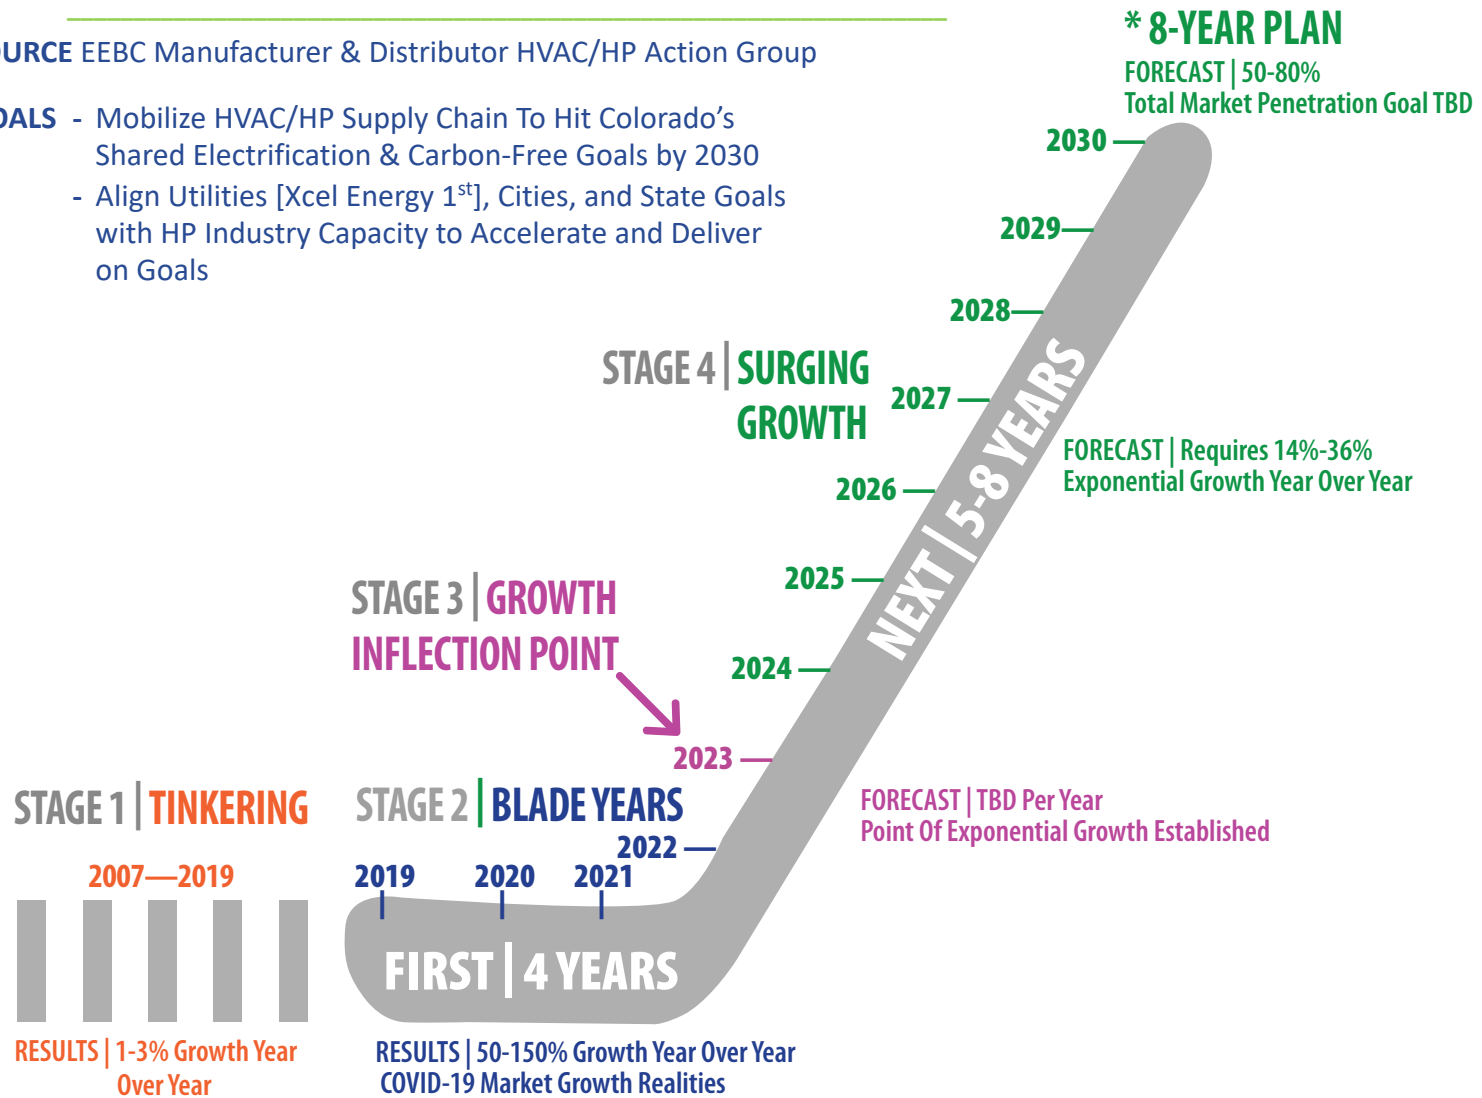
URCE EEBC Manufacturer & Distributor HVAC/HP Action Group

ALS - Mobilize HVAC/HP Supply Chain To Hit Colorado's Shared Electrification & Carbon-Free Goals by 2030

- Align Utilities [Xcel Energy 1$^{st}$], Cities, and State Goals with HP Industry Capacity to Accelerate and Deliver on Goals

* 8-YEAR PLAN
FORECAST | 50-80%
Total Market Penetration Goal TBD

2030
2029
2028
STAGE 4 | SURGING GROWTH
2027
FORECAST | Requires 14%-36% Exponential Growth Year Over Year
2026
NEXT | 5-8 YEARS
2025
STAGE 3 | GROWTH INFLECTION POINT
2024
2023
FORECAST | TBD Per Year
Point Of Exponential Growth Established

STAGE 1 | TINKERING
2007—2019
RESULTS | 1-3% Growth Year Over Year

STAGE 2 | BLADE YEARS
2022
2019 2020 2021
FIRST | 4 YEARS
RESULTS | 50-150% Growth Year Over Year
COVID-19 Market Growth Realities